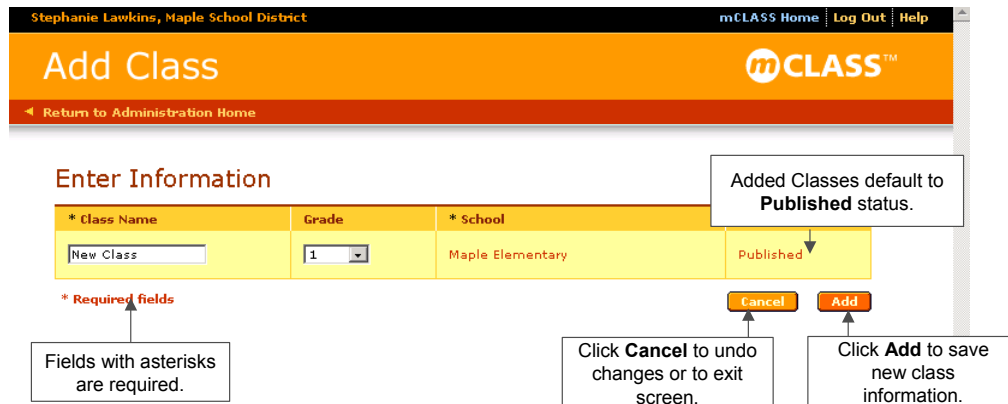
Stephanie Lawkins, Maple School District

mCLASS Home | Log Out | Help

Add Class

mCLASS™

◄ Return to Administration Home

Enter Information

Added Classes default to **Published** status.

| * Class Name | Grade | * School | |
|---|---|---|---|
| New Class | 1 | Maple Elementary | Published |

* Required fields

Cancel

Add

Fields with asterisks are required.

Click **Cancel** to undo changes or to exit screen.

Click **Add** to save new class information.